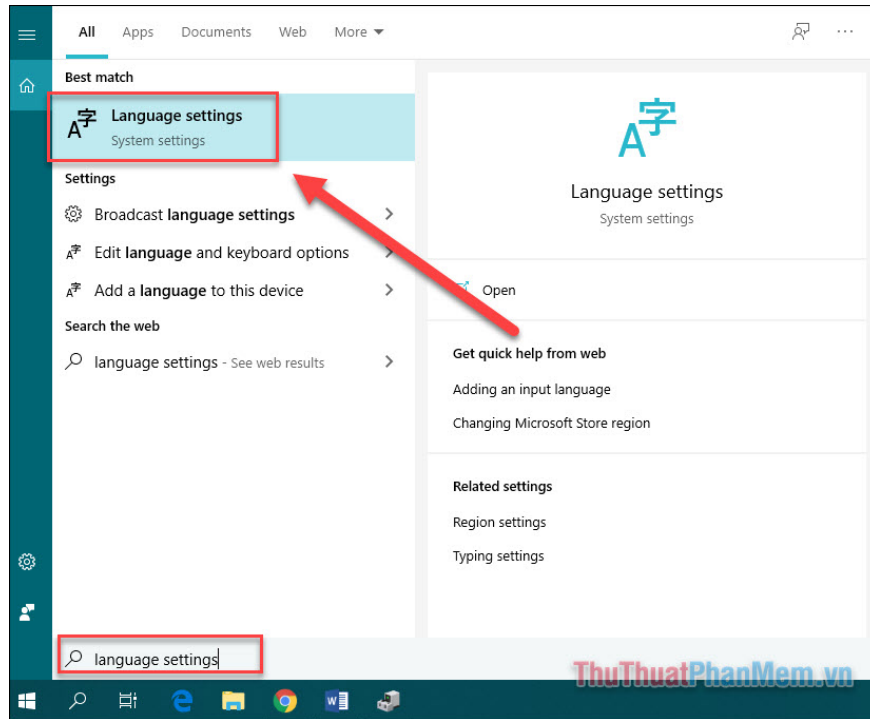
All Apps Documents Web More

Best match

A字 Language settings
System settings

Settings

Broadcast language settings

Edit language and keyboard options

Add a language to this device

Search the web

language settings - See web results

A字

Language settings
System settings

Open

Get quick help from web

Adding an input language

Changing Microsoft Store region

Related settings

Region settings

Typing settings

language settings

ThuThuatPhanMem.vn